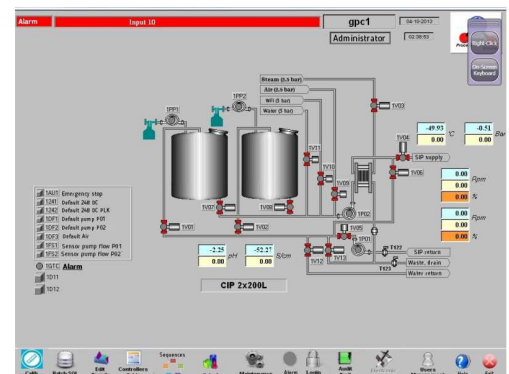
Alarm
Input 10
gpc1
04-10-2010
Administrator
02:38:53
Right Click
On-Screen Keyboard
Steam (3.5 bar)
Air (6.0 bar)
WFI (5 bar)
Water (5 bar)
1PP1
1PP2
1V03
1V04
-49.93
°C
-0.51
Bar
0.00
0.00
SIP supply
1V11
1V10
1V09
1V06
0.00
Rpm
0.00
0.00
%
1V07
1V08
1P02
0.00
Rpm
0.00
0.00
%
1V05
1P01
1V01
1V02
1V12
1V13
1V22
SIP return
1V23
Waste, drain
Water return
1AU1 Emergency stop
1Z41 Default 24V DC
1Z42 Default 24V DC PLK
1DF1 Default pump P01
1DF2 Default pump P02
1DF3 Default Air
1FS1 Sensor pump flow P01
1FS2 Sensor pump flow P02
1GTC Alarm
1D11
1D12
-2.25
pH
-52.27
S/cm
0.00
0.00
CIP 2x200L
Sequences